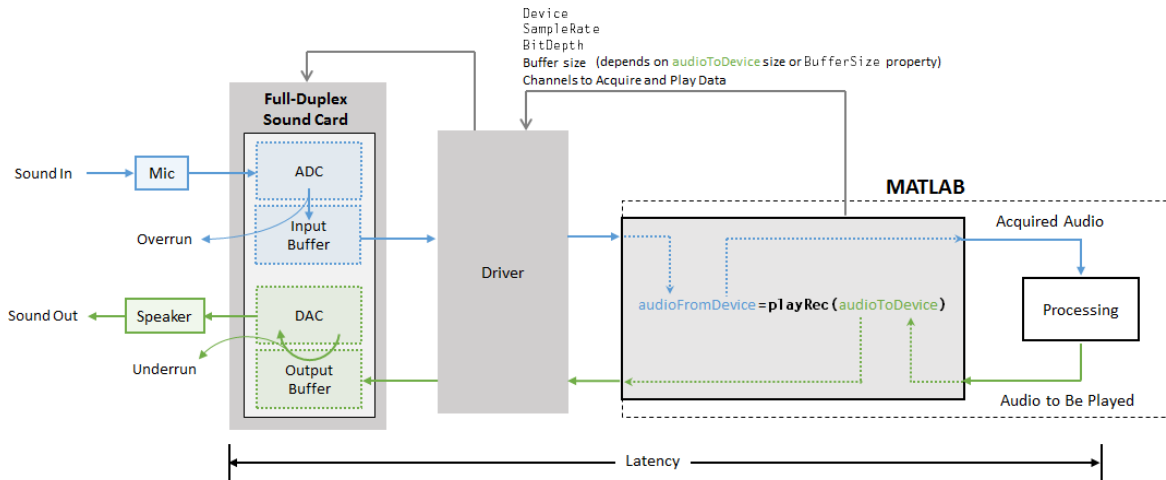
Device
SampleRate
BitDepth
Buffer size (depends on audioToDevice size or BufferSize property)
Channels to Acquire and Play Data

Full-Duplex Sound Card

Sound In
Mic
ADC
Input Buffer
Overrun
Sound Out
Speaker
DAC
Underrun
Output Buffer

Driver

MATLAB
Acquired Audio
audioFromDevice=playRec(audioToDevice)
Processing
Audio to Be Played

Latency